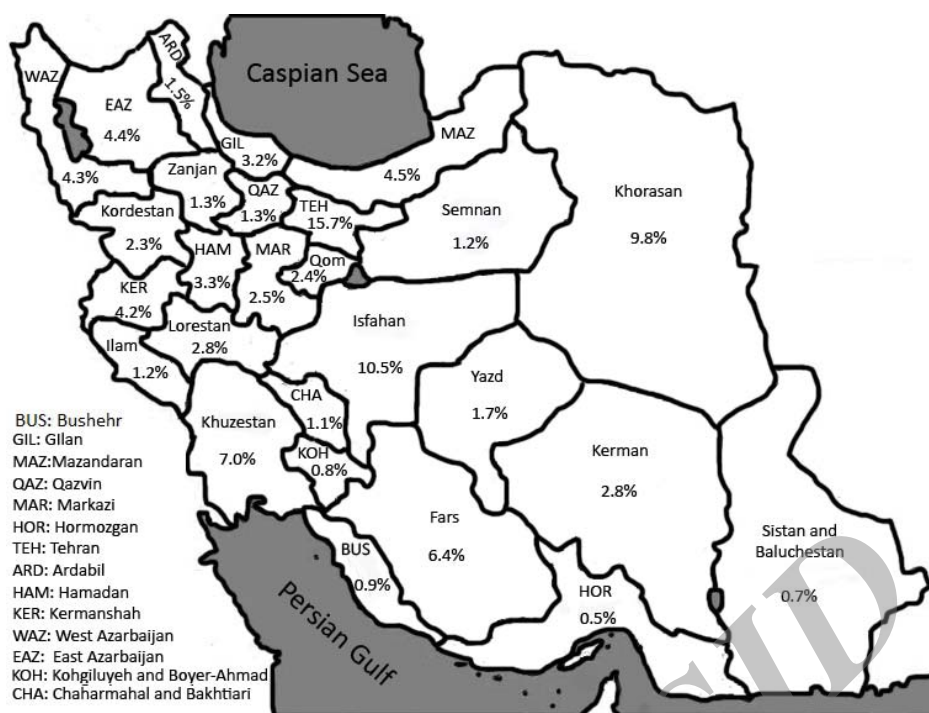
Caspian Sea

ARD 1.5%

WAZ 4.3%

EAZ 4.4%

GIL 3.2%

MAZ 4.5%

Zanjan 1.3%

QAZ 1.3%

TEH 15.7%

Semnan 1.2%

Khorasan 9.8%

Kordestan 2.3%

HAM 3.3%

MAR 2.5%

Qom 2.4%

KER 4.2%

Lorestan 2.8%

Isfahan 10.5%

Ilam 1.2%

CHA 1.1%

Yazd 1.7%

Khuzestan 7.0%

KOH 0.8%

Kerman 2.8%

Fars 6.4%

BUS 0.9%

HOR 0.5%

Sistan and Baluchestan 0.7%

Persian Gulf

BUS: Bushehr
GIL: GIlan
MAZ:Mazandaran
QAZ: Qazvin
MAR: Markazi
HOR: Hormozgan
TEH: Tehran
ARD: Ardabil
HAM: Hamadan
KER: Kermanshah
WAZ: West Azarbaijan
EAZ: East Azarbaijan
KOH: Kohgiluyeh and Boyer-Ahmad
CHA: Chaharmahal and Bakhtiari

SID